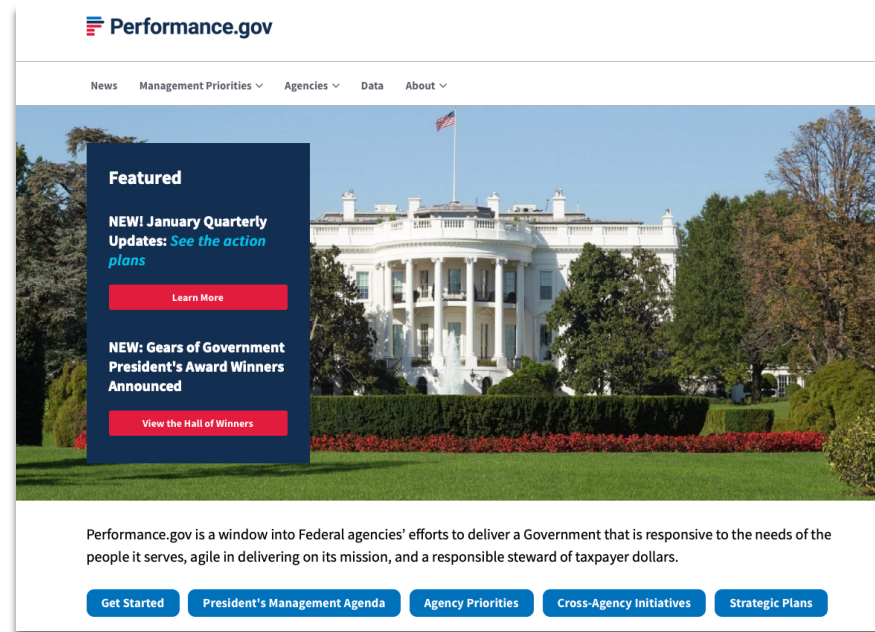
Performance.gov

News Management Priorities Agencies Data About

Featured

NEW! January Quarterly Updates: See the action plans

Learn More

NEW: Gears of Government President's Award Winners Announced

View the Hall of Winners

Performance.gov is a window into Federal agencies' efforts to deliver a Government that is responsive to the needs of the people it serves, agile in delivering on its mission, and a responsible steward of taxpayer dollars.

Get Started President's Management Agenda Agency Priorities Cross-Agency Initiatives Strategic Plans